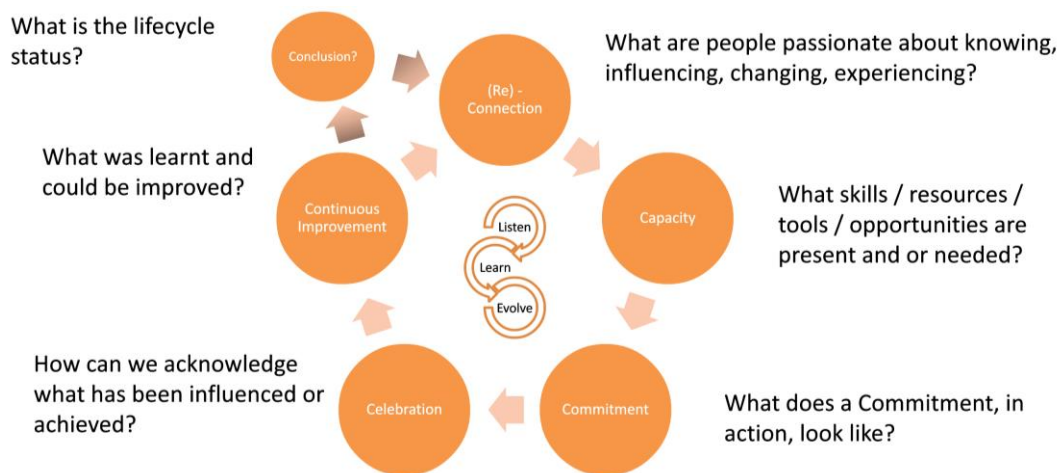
What is the lifecycle status?

Conclusion?

(Re) - Connection

What are people passionate about knowing, influencing, changing, experiencing?

What was learnt and could be improved?

Continuous Improvement

Listen

Learn

Evolve

Capacity

What skills / resources / tools / opportunities are present and or needed?

How can we acknowledge what has been influenced or achieved?

Celebration

Commitment

What does a Commitment, in action, look like?